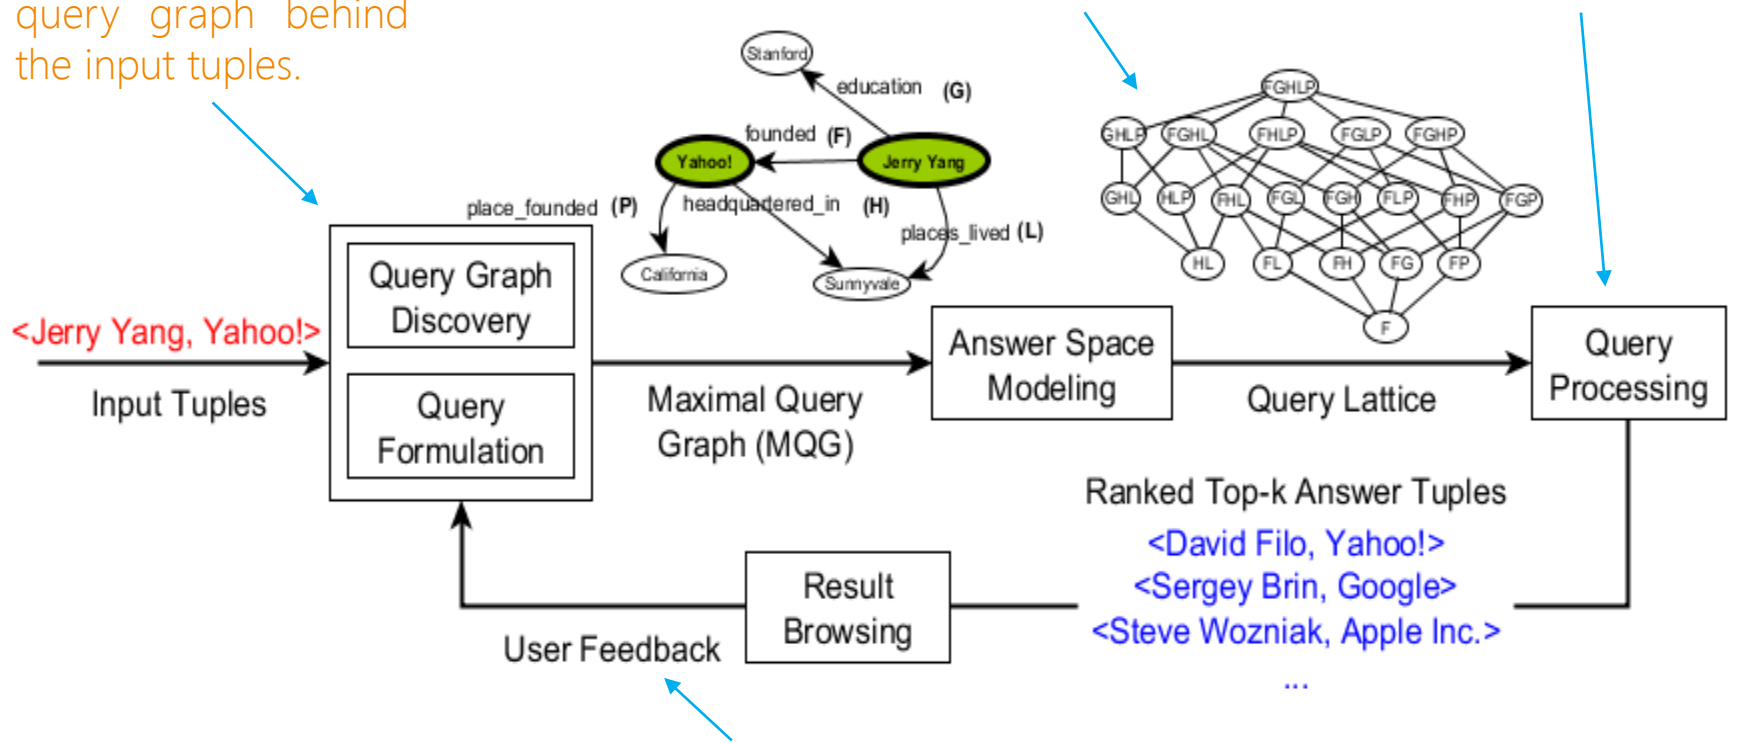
query graph behind the input tuples.

Stanford
education (G)
founded (F)
Yahoo!
Jerry Yang
place_founded (P)
headquartered_in (H)
places_lived (L)
California
Sunnyvale

FGHLP
GHLP FGHL FHLP FGLP FGHP
GHL HLP FHL FGL FGH FLP FHP FGP
HL FL FH FG FP
F

<Jerry Yang, Yahoo!>
Input Tuples

Query Graph Discovery

Query Formulation

Maximal Query Graph (MQG)

Answer Space Modeling

Query Lattice

Query Processing

Ranked Top-k Answer Tuples
<David Filo, Yahoo!>
<Sergey Brin, Google>
<Steve Wozniak, Apple Inc.>
...

Result Browsing

User Feedback